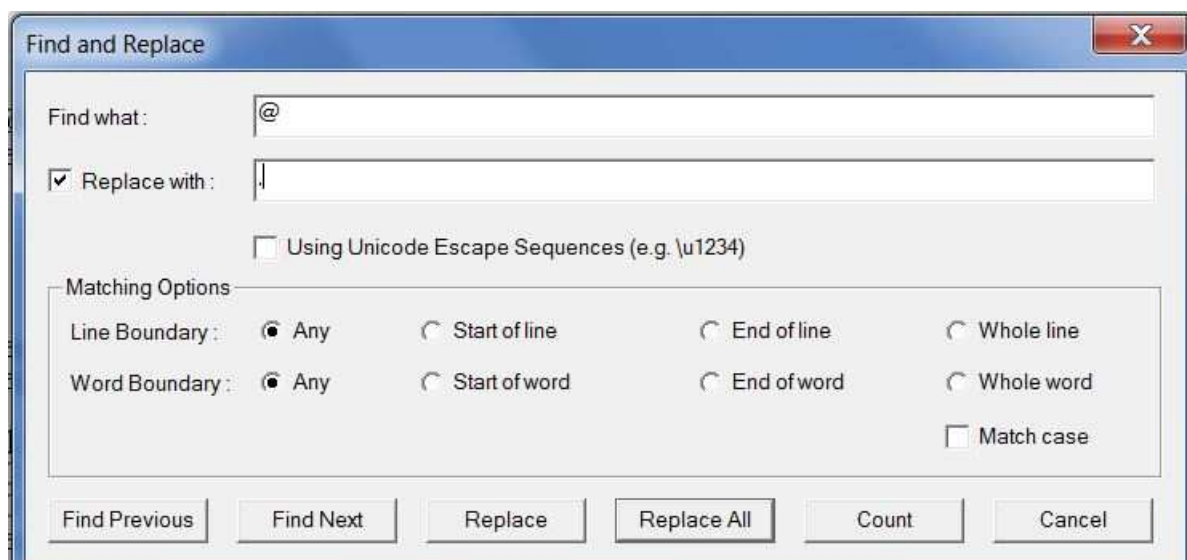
Find and Replace

Find what : @

Replace with : .

Using Unicode Escape Sequences (e.g. \u1234)

Matching Options

Line Boundary : Any Start of line End of line Whole line

Word Boundary : Any Start of word End of word Whole word

Match case

Find Previous Find Next Replace Replace All Count Cancel